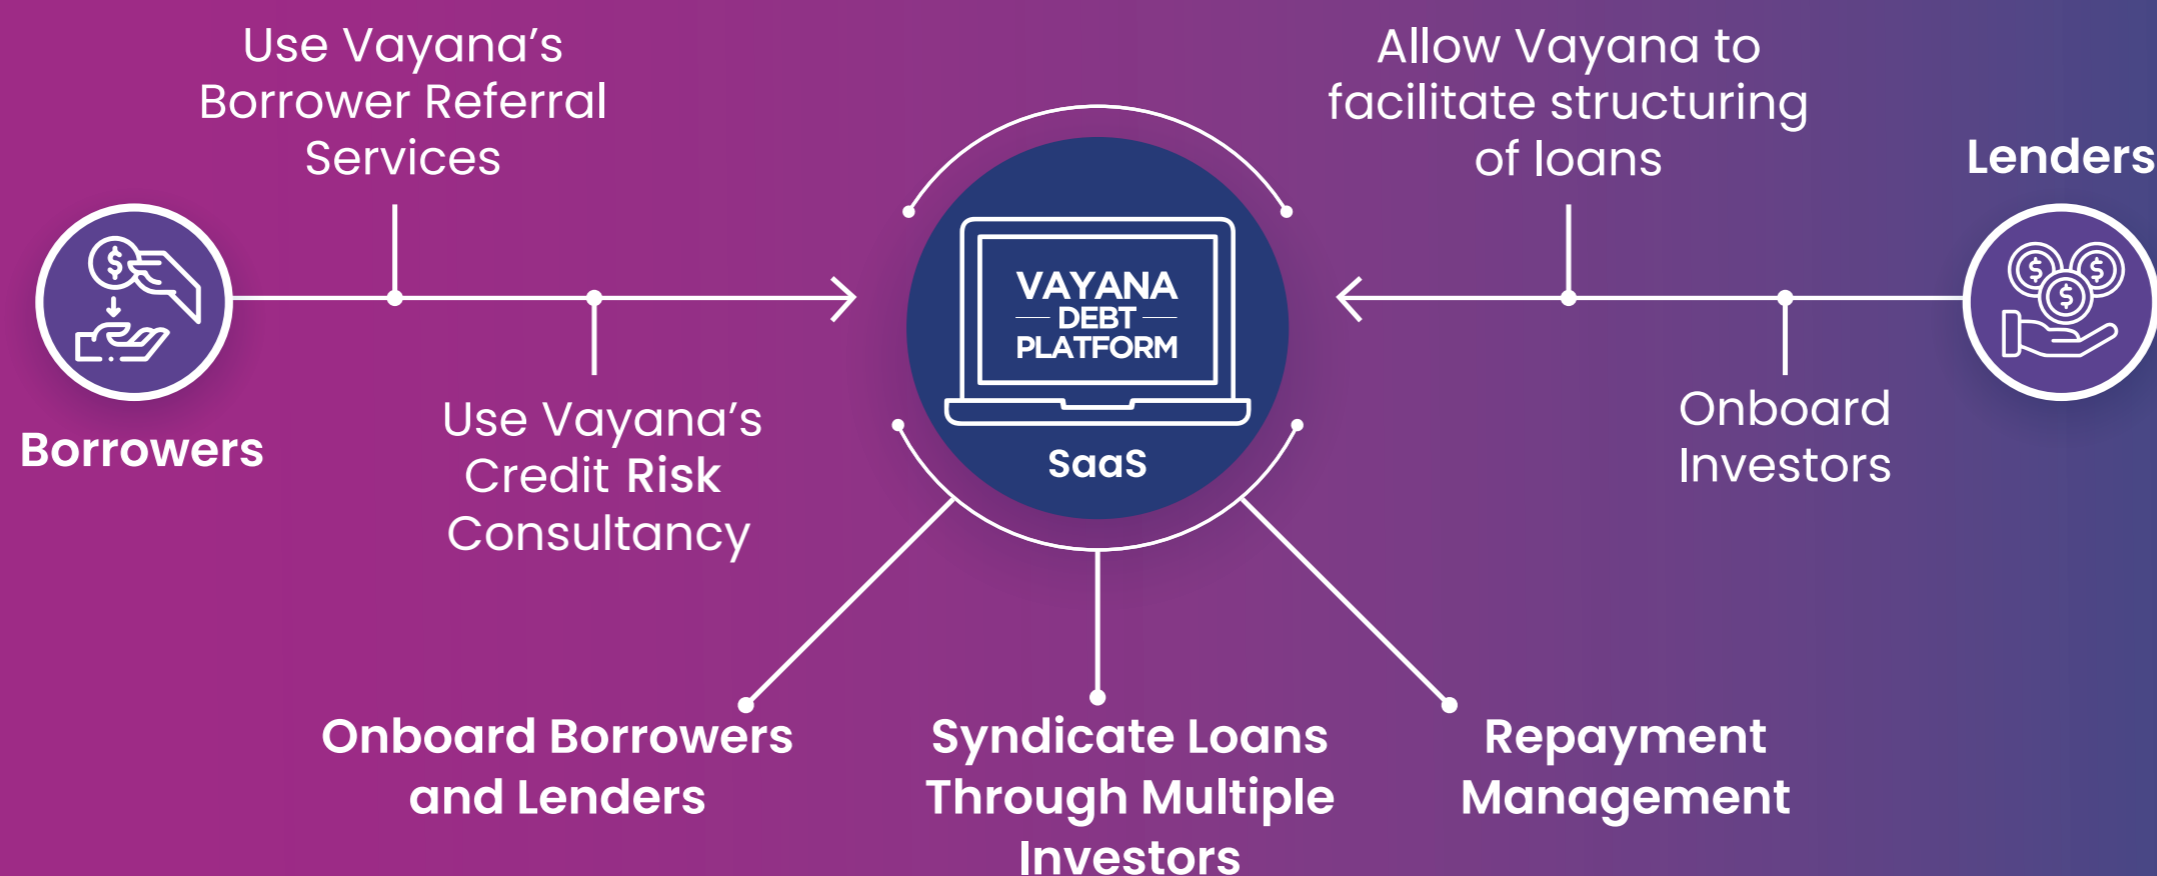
Use Vayana's Borrower Referral Services

Allow Vayana to facilitate structuring of loans

Lenders

Borrowers

VAYANA DEBT PLATFORM

SaaS

Use Vayana's Credit Risk Consultancy

Onboard Investors

Onboard Borrowers and Lenders

Syndicate Loans Through Multiple Investors

Repayment Management